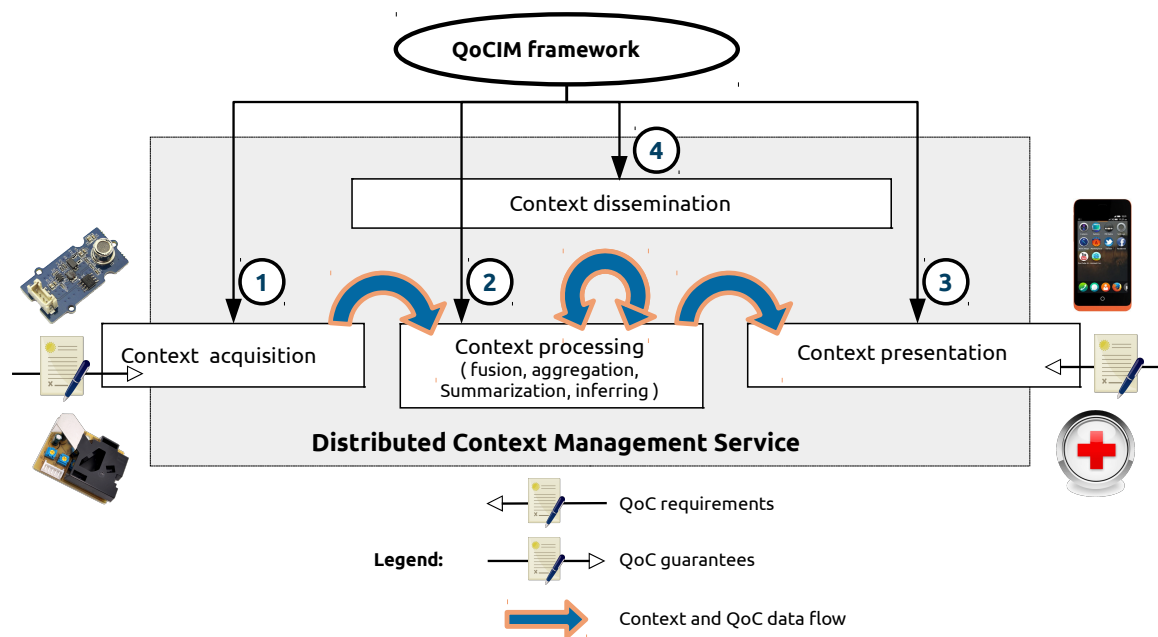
QoCIM framework

4

Context dissemination

1

2

3

Context acquisition

Context processing
( fusion, aggregation, Summarization, inferring )

Context presentation

Distributed Context Management Service

QoC requirements

Legend:

QoC guarantees

Context and QoC data flow